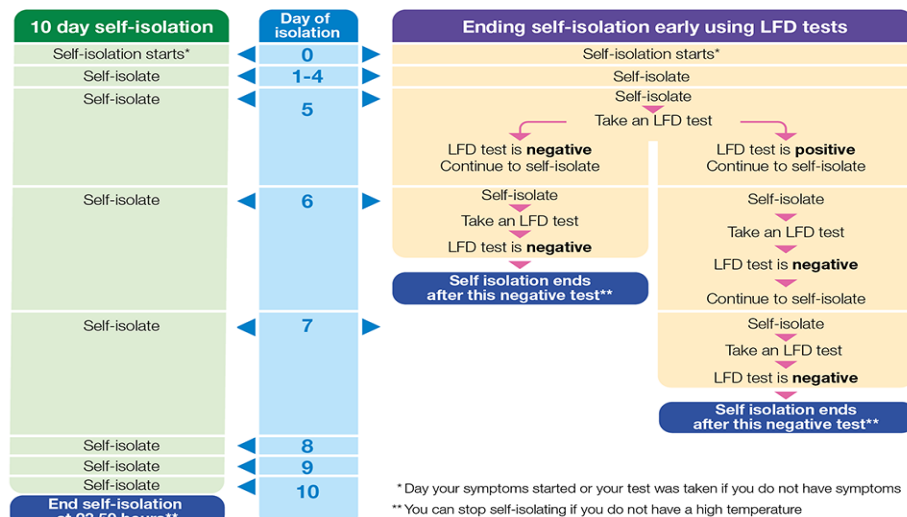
10 day self-isolation

Day of isolation

Ending self-isolation early using LFD tests

| 10 day self-isolation | Day of isolation | Ending self-isolation early using LFD tests |
|---|---|---|
| Self-isolation starts* | 0 | Self-isolation starts* |
| Self-isolate | 1-4 | Self-isolate |
| Self-isolate | 5 | Self-isolate; Take an LFD test; LFD test is **negative** Continue to self-isolate / LFD test is **positive** Continue to self-isolate |
| Self-isolate | 6 | Self-isolate; Take an LFD test; LFD test is **negative**; Self isolation ends after this negative test** / Self-isolate; Take an LFD test; LFD test is **negative**; Continue to self-isolate |
| Self-isolate | 7 | Self-isolate; Take an LFD test; LFD test is **negative**; Self isolation ends after this negative test** |
| Self-isolate | 8 | |
| Self-isolate | 9 | |
| Self-isolate | 10 | |

End self-isolation at 23:59 hours** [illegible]

* Day your symptoms started or your test was taken if you do not have symptoms

** You can stop self-isolating if you do not have a high temperature